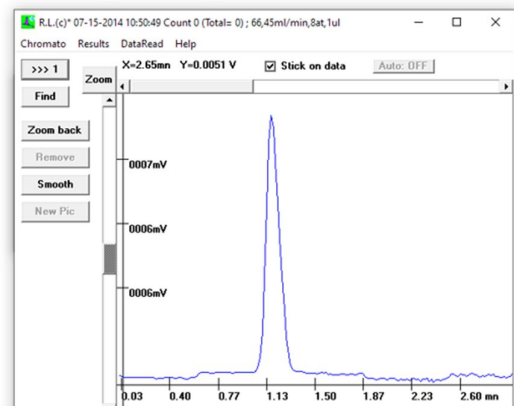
R.L.(c)* 07-15-2014 10:50:49 Count 0 (Total= 0) ; 66,45ml/min,8at,1ul

Chromato Results DataRead Help

>>> 1
Find
Zoom
Zoom back
Remove
Smooth
New Pic

X=2.65mn Y=0.0051 V
Stick on data
Auto: OFF

0007mV
0006mV
0006mV

0.03 0.40 0.77 1.13 1.50 1.87 2.23 2.60 mn